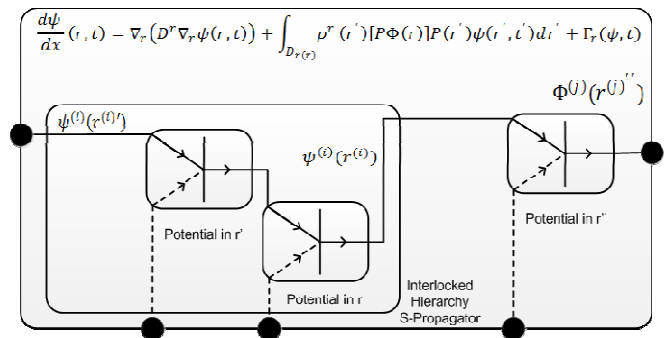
$\frac{d\psi}{dx}(r,t) - \nabla_r\left(D^r \nabla_r \psi(r,t)\right) + \int_{D_{r(r)}} \rho^r(r')[P\Phi(r)]P(r')\psi(r',t')dr' + \Gamma_r(\psi,t)$

$\Phi^{(j)}(r^{(j)''})$

$\psi^{(i)}(r^{(i)'})$

$\psi^{(i)}(r^{(i)})$

Potential in r'

Potential in r''

Potential in r

Interlocked Hierarchy S-Propagator